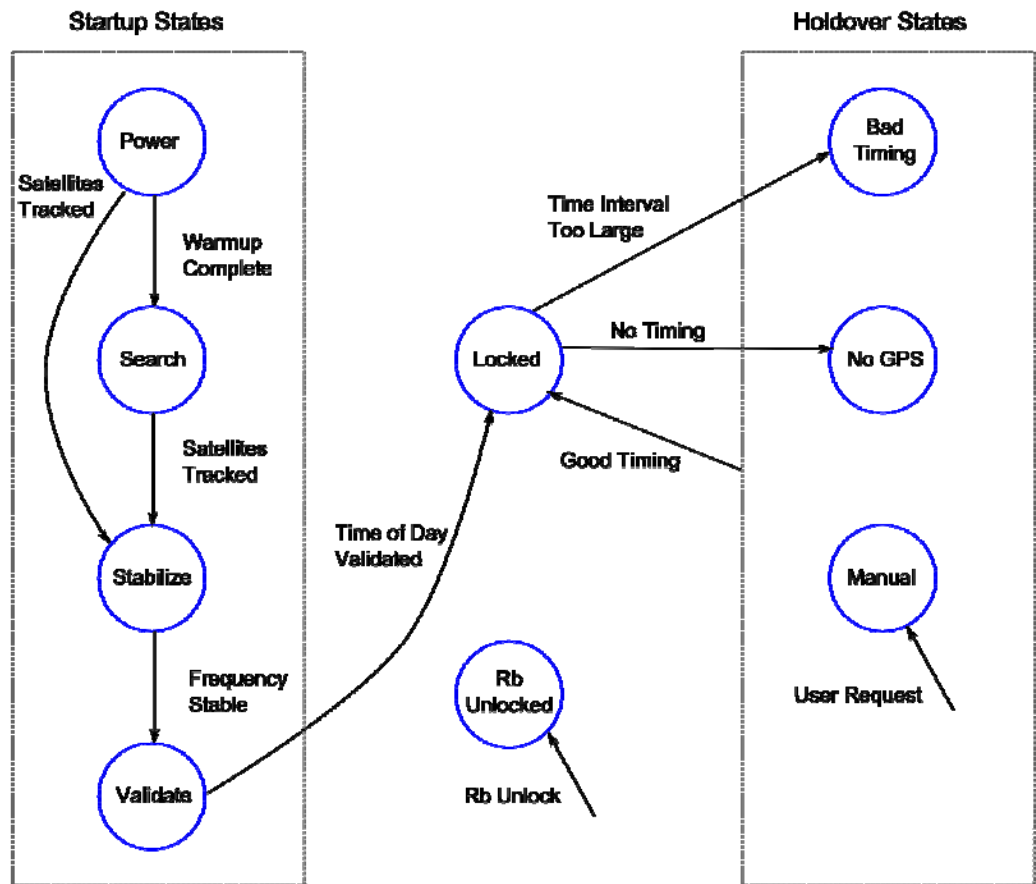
Startup States

Holdover States

Power

Satellites Tracked

Warmup Complete

Search

Satellites Tracked

Stabilize

Frequency Stable

Validate

Time of Day Validated

Locked

Time Interval Too Large

No Timing

Good Timing

Bad Timing

No GPS

Manual

User Request

Rb Unlocked

Rb Unlock